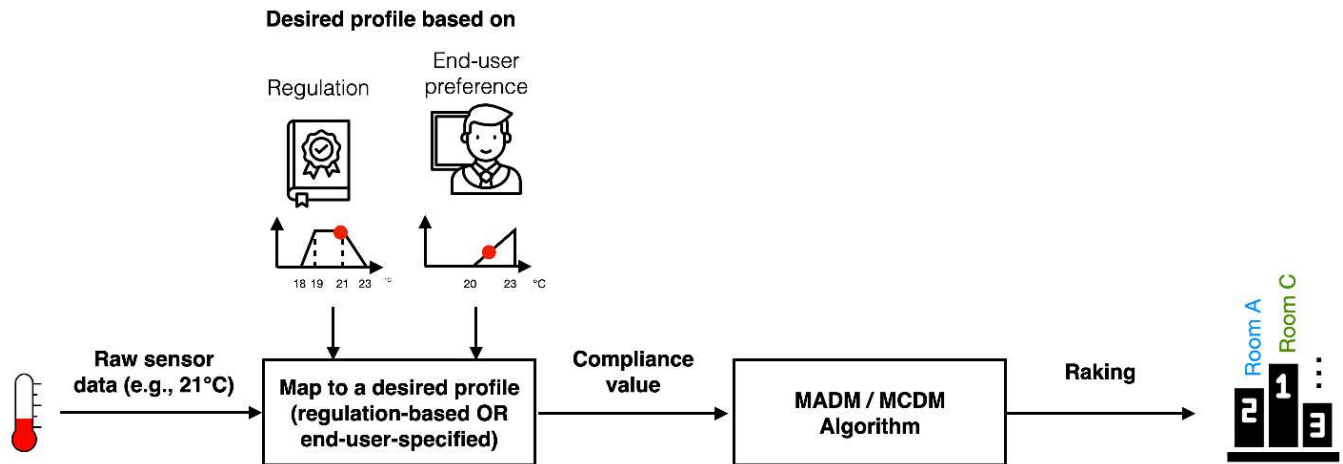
Desired profile based on

Regulation

End-user preference

18 19 21 23 °C

20 23 °C

Raw sensor data (e.g., 21°C)

Map to a desired profile (regulation-based OR end-user-specified)

Compliance value

MADM / MCDM Algorithm

Raking

Room A

Room C

...

2 1 3